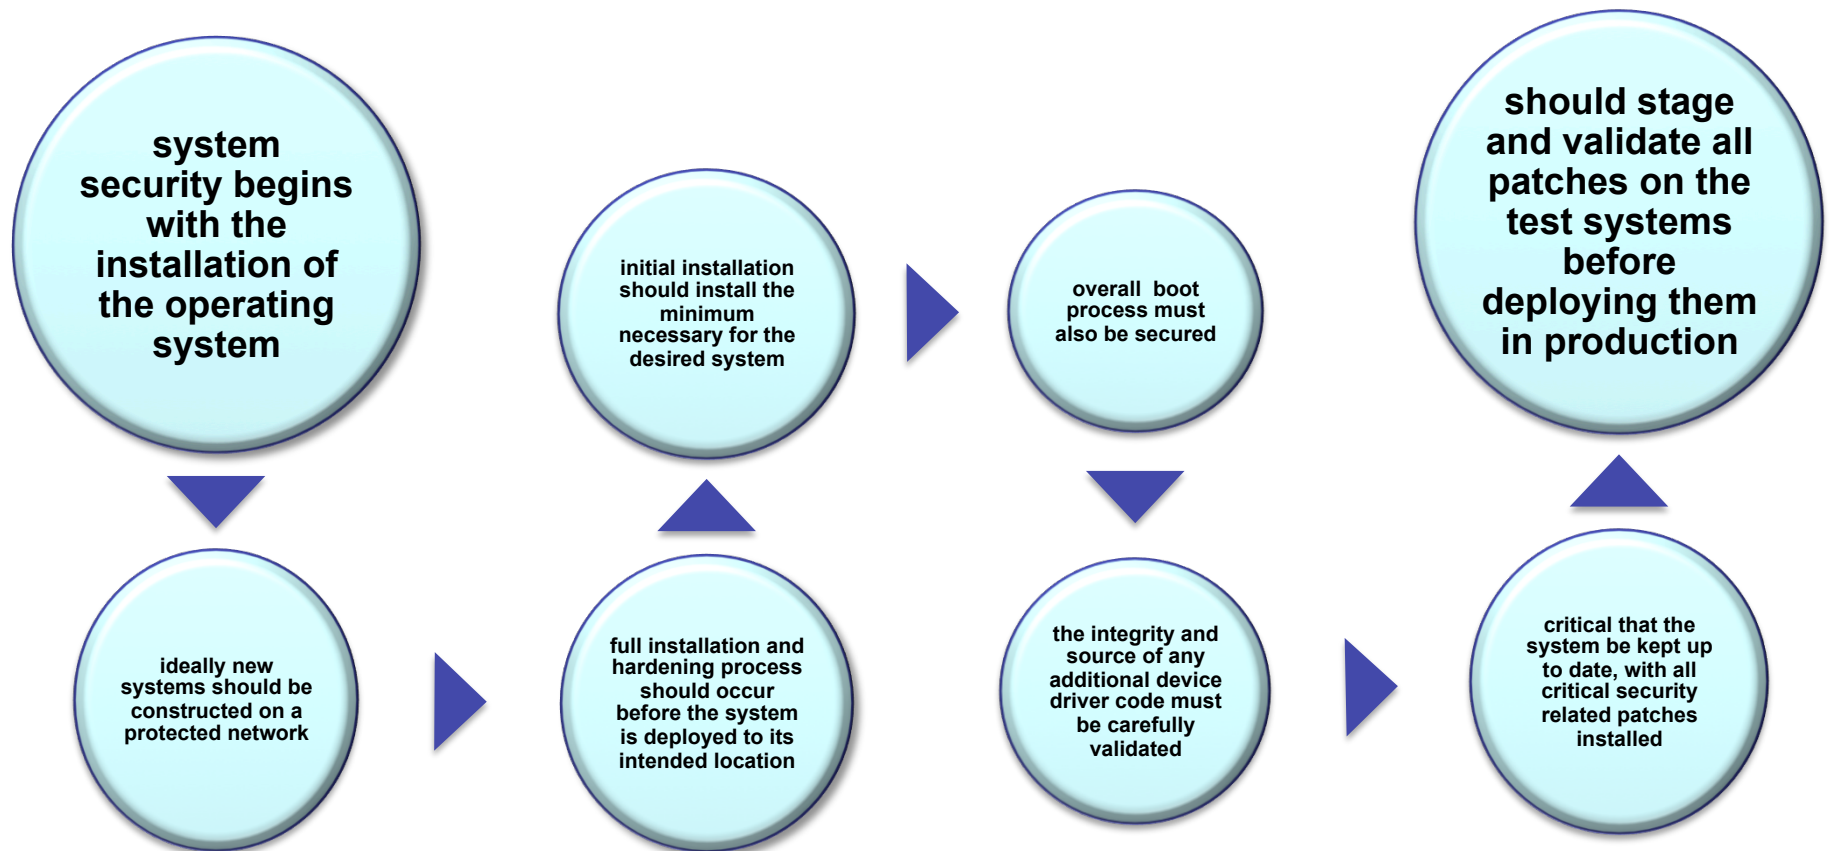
system security begins with the installation of the operating system

ideally new systems should be constructed on a protected network

full installation and hardening process should occur before the system is deployed to its intended location

initial installation should install the minimum necessary for the desired system

overall boot process must also be secured

the integrity and source of any additional device driver code must be carefully validated

critical that the system be kept up to date, with all critical security related patches installed

should stage and validate all patches on the test systems before deploying them in production